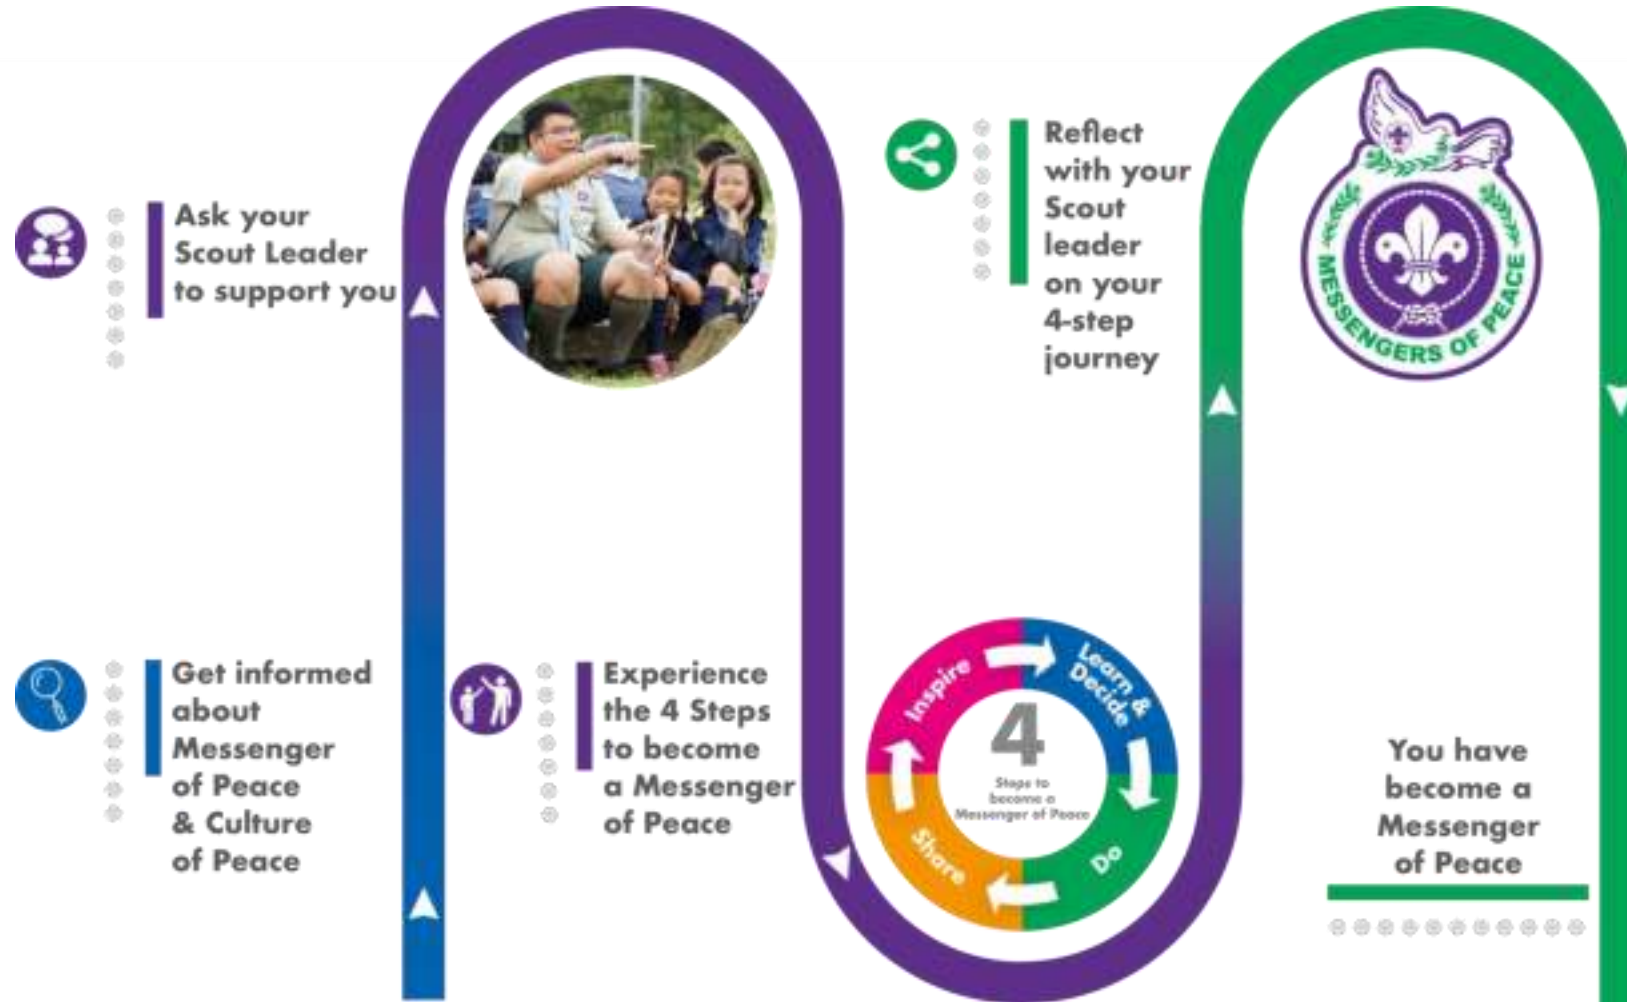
Ask your Scout Leader to support you

Reflect with your Scout leader on your 4-step journey

MESSENGERS OF PEACE

Get informed about Messenger of Peace & Culture of Peace

Experience the 4 Steps to become a Messenger of Peace

Inspire

Learn & Decide

Do

Share

4

Steps to become a Messenger of Peace

You have become a Messenger of Peace